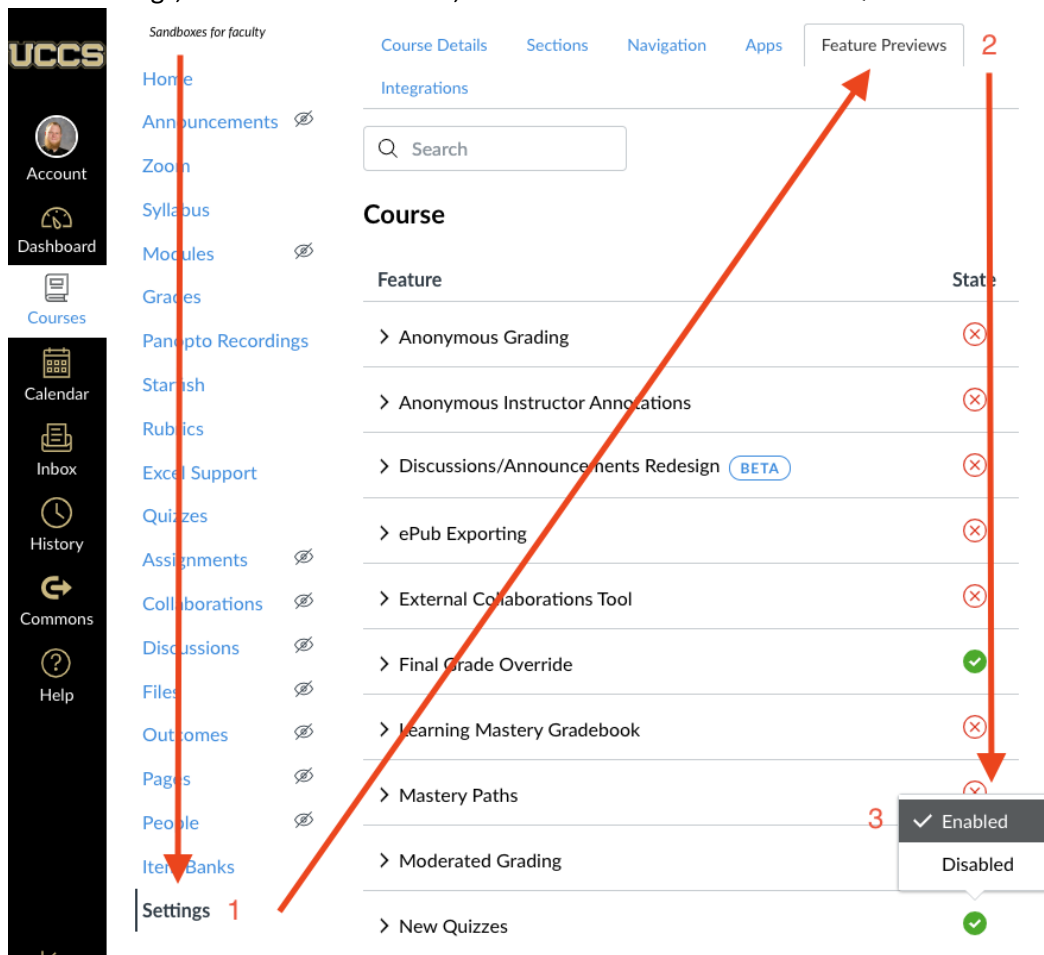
UCCS

Account

Dashboard

Courses

Calendar

Inbox

History

Commons

Help

Sandboxes for faculty

Home

Announcements

Zoom

Syllabus

Modules

Grades

Panopto Recordings

Starfish

Rubrics

Excel Support

Quizzes

Assignments

Collaborations

Discussions

Files

Outcomes

Pages

People

Item Banks

Settings 1

Course Details | Sections | Navigation | Apps | Feature Previews | Integrations

2

Search

Course

| Feature | State |
|---|---|
| Anonymous Grading | |
| Anonymous Instructor Annotations | |
| Discussions/Announcements Redesign BETA | |
| ePub Exporting | |
| External Collaborations Tool | |
| Final Grade Override | |
| Learning Mastery Gradebook | |
| Mastery Paths | |
| Moderated Grading | |
| New Quizzes | |

3

Enabled

Disabled